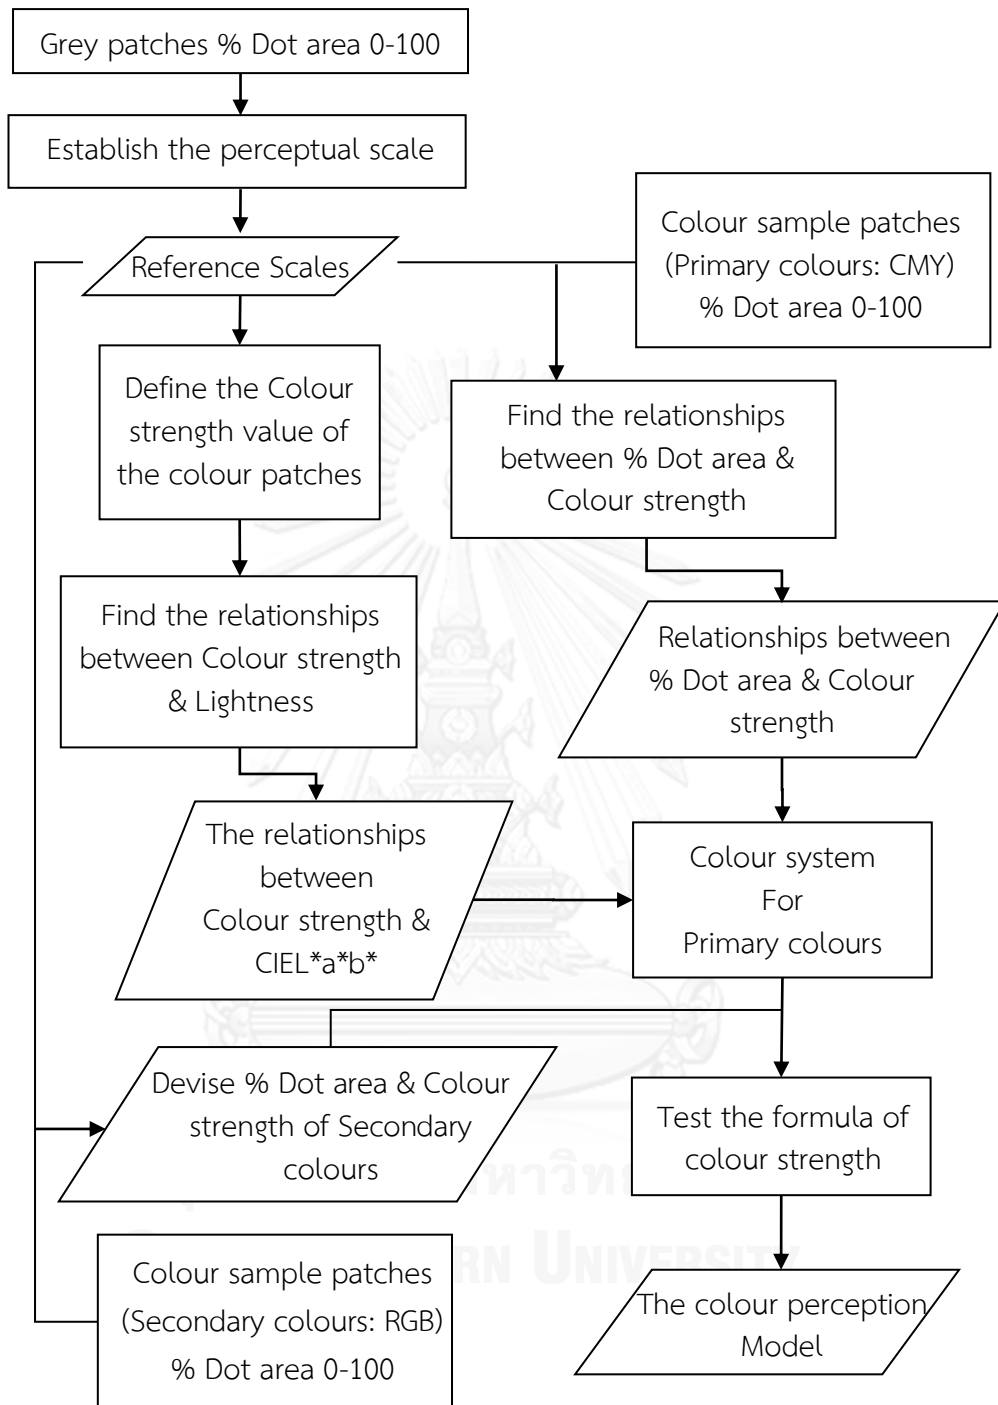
Grey patches % Dot area 0-100

Establish the perceptual scale

Reference Scales

Colour sample patches (Primary colours: CMY) % Dot area 0-100

Define the Colour strength value of the colour patches

Find the relationships between % Dot area & Colour strength

Find the relationships between Colour strength & Lightness

Relationships between % Dot area & Colour strength

The relationships between Colour strength & CIEL*a*b*

Colour system For Primary colours

Devise % Dot area & Colour strength of Secondary colours

Test the formula of colour strength

Colour sample patches (Secondary colours: RGB) % Dot area 0-100

The colour perception Model

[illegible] UNIVERSITY